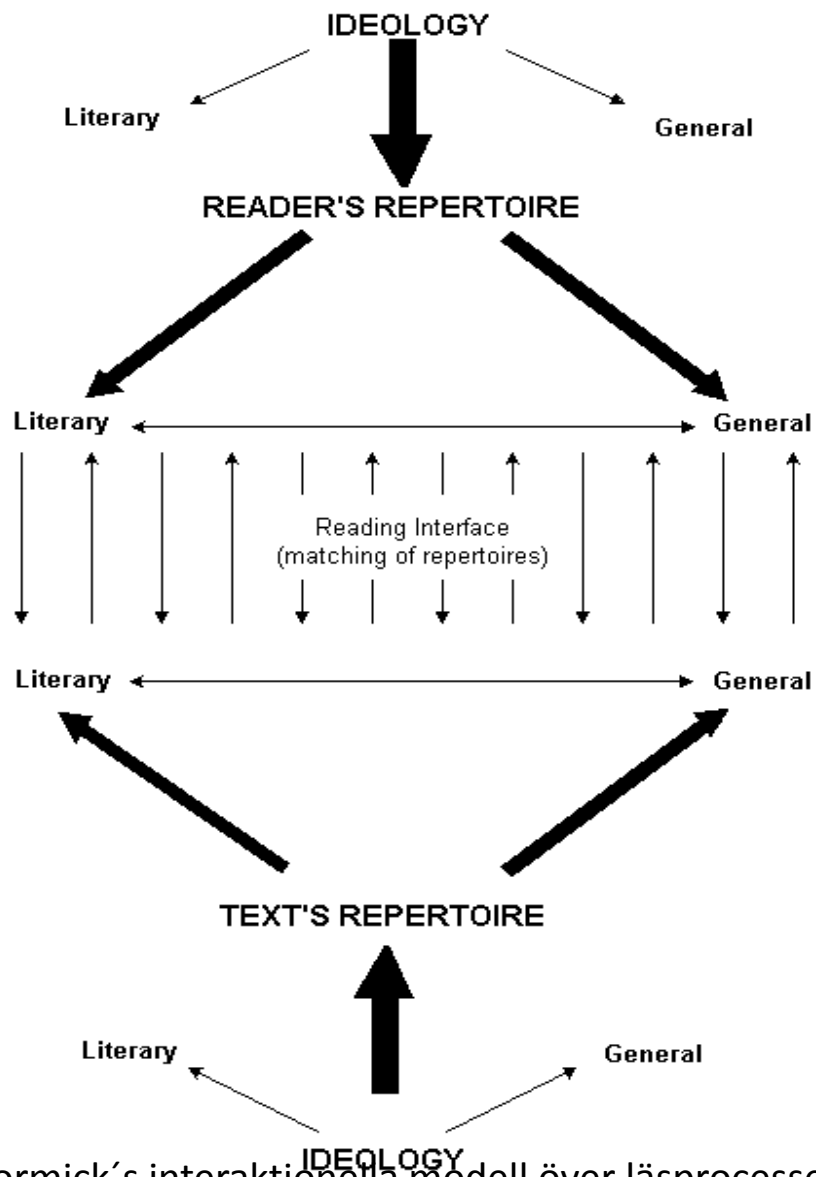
IDEOLOGY

Literary

General

READER'S REPERTOIRE

Literary

General

Reading Interface
(matching of repertoires)

Literary

General

TEXT'S REPERTOIRE

Literary

General

IDEOLOGY

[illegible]ormick´s interaktionella modell över läsprocesse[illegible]